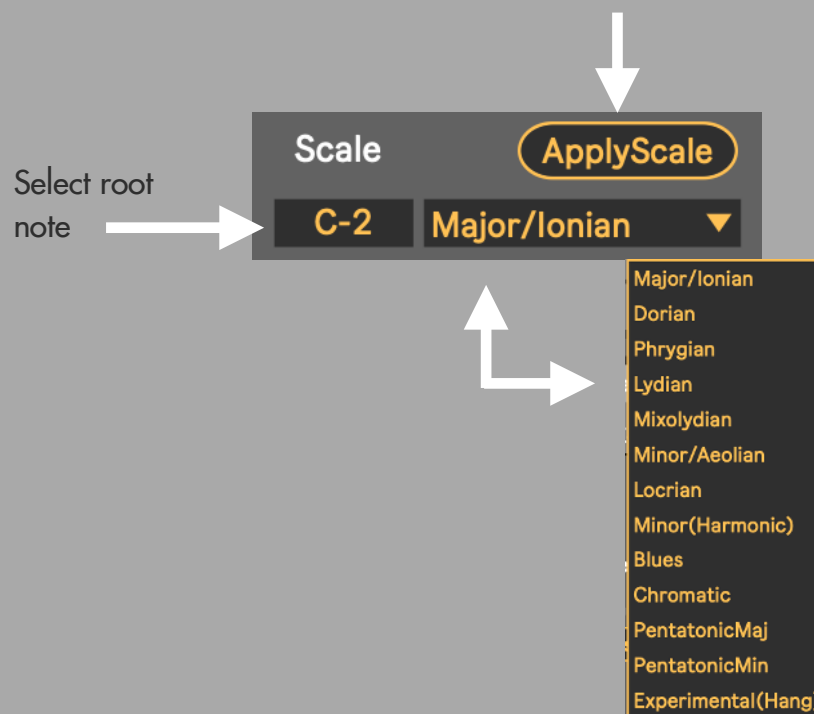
Scale

ApplyScale

Select root note

C-2

Major/Ionian

Major/Ionian
Dorian
Phrygian
Lydian
Mixolydian
Minor/Aeolian
Locrian
Minor(Harmonic)
Blues
Chromatic
PentatonicMaj
PentatonicMin
Experimental(Hang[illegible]